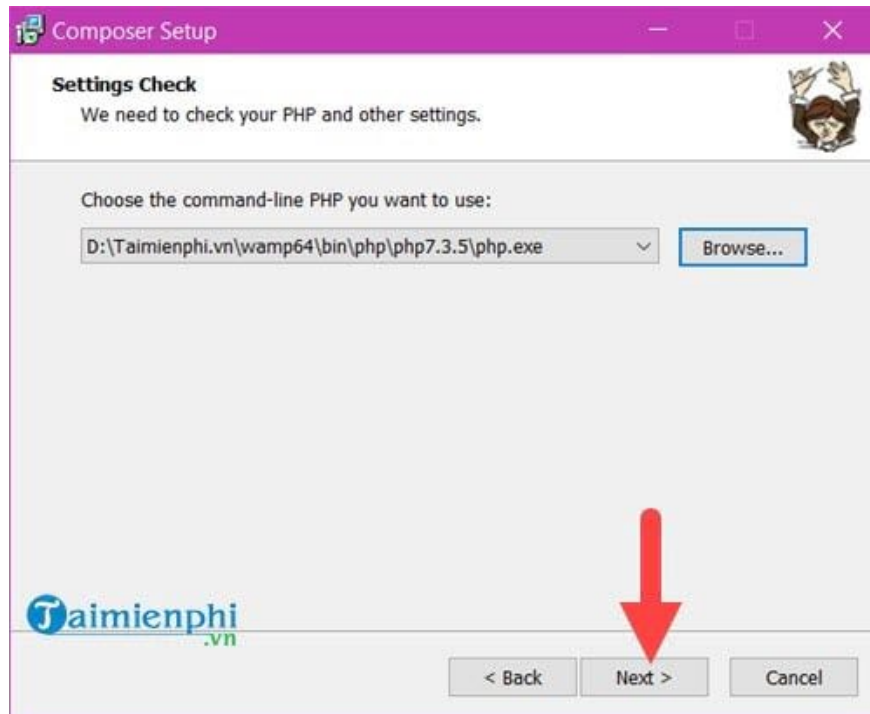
Composer Setup

Settings Check
We need to check your PHP and other settings.

Choose the command-line PHP you want to use:

D:\Taimienphi.vn\wamp64\bin\php\php7.3.5\php.exe

Browse...

Taimienphi
.vn

< Back

Next >

Cancel